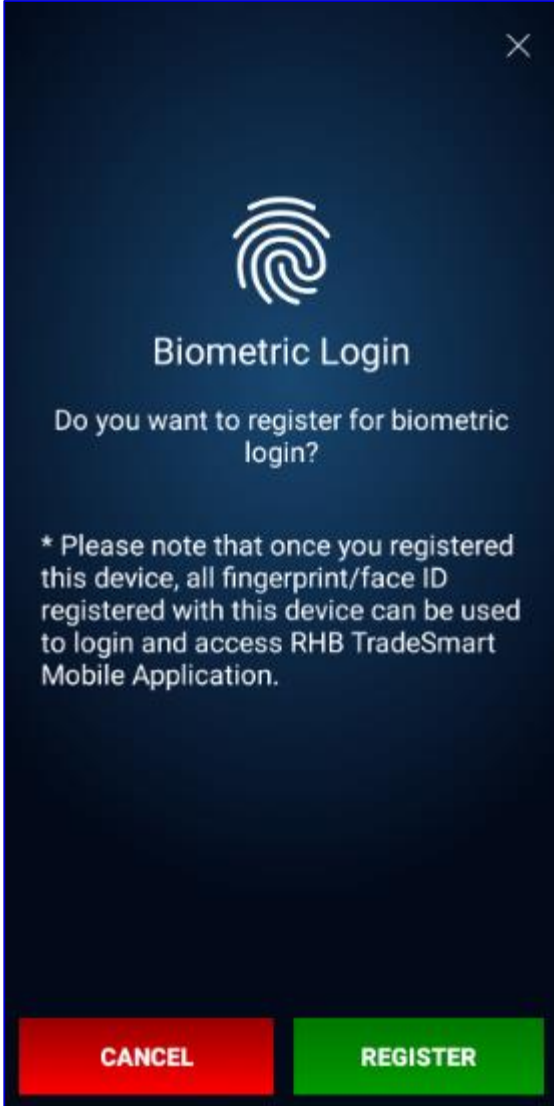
×

Biometric Login

Do you want to register for biometric login?

* Please note that once you registered this device, all fingerprint/face ID registered with this device can be used to login and access RHB TradeSmart Mobile Application.

CANCEL

REGISTER